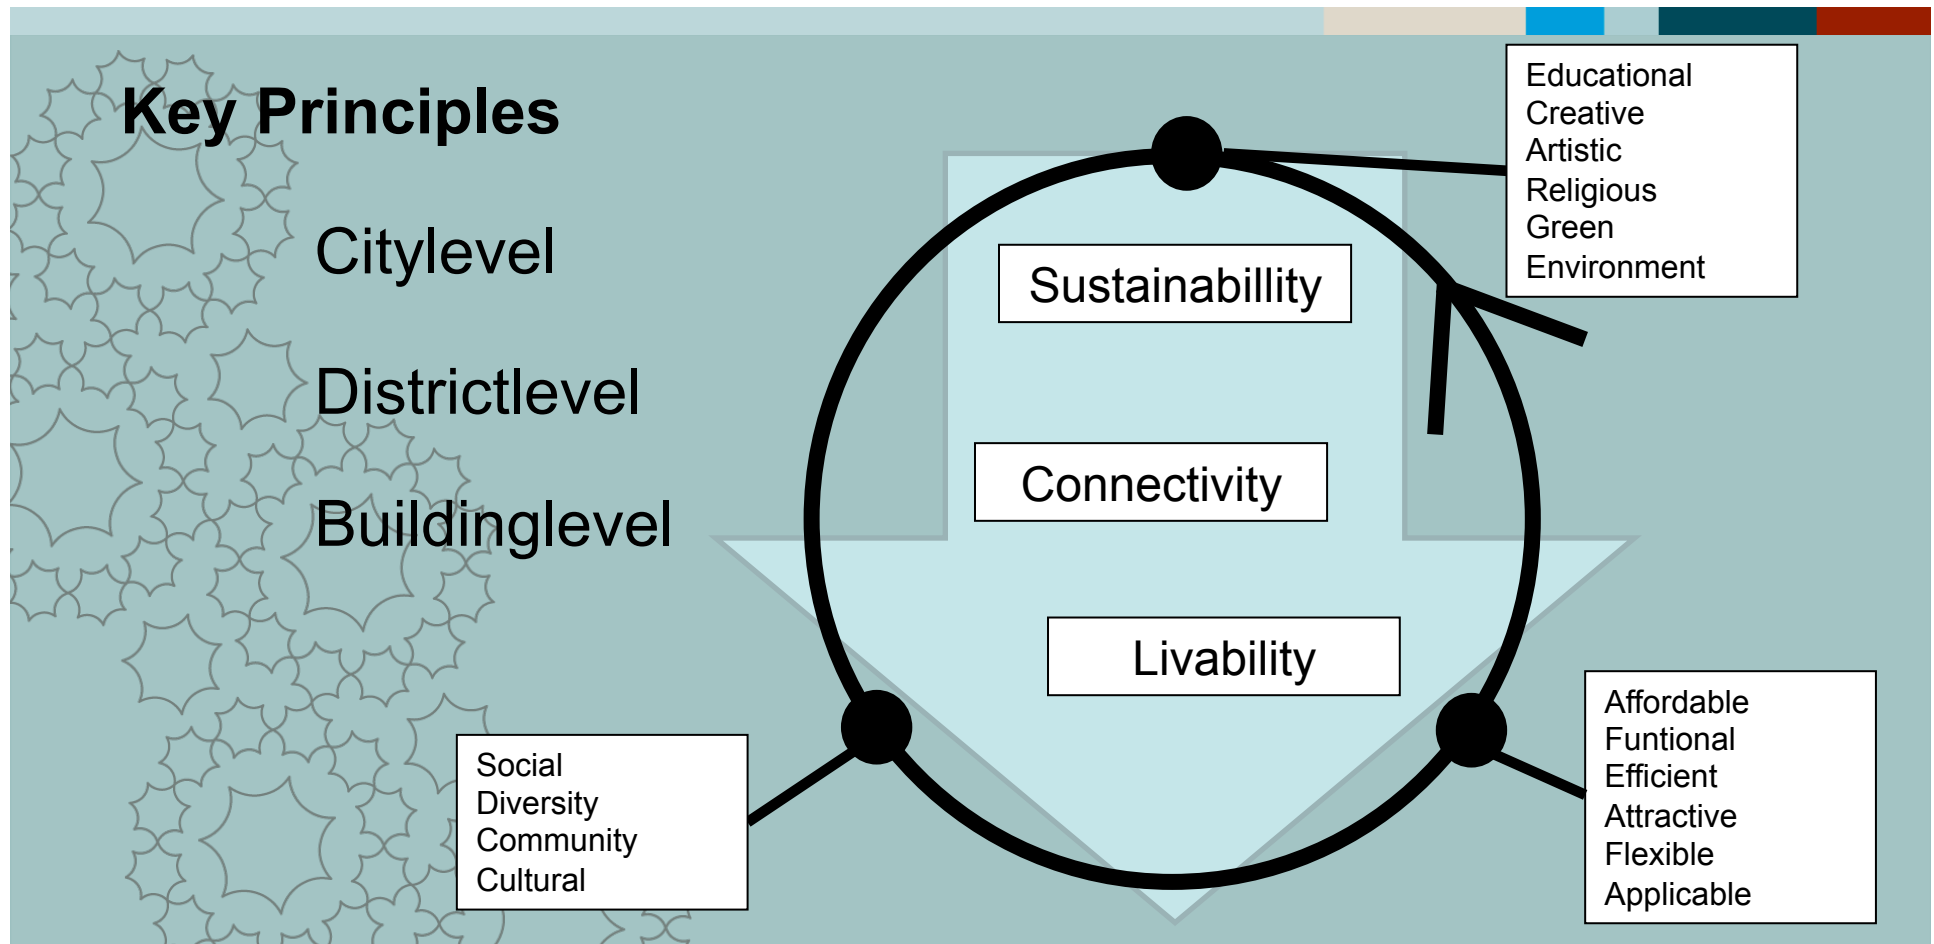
Key Principles

Citylevel

Districtlevel

Buildinglevel

Educational
Creative
Artistic
Religious
Green
Environment

Sustainabillity

Connectivity

Livability

Social
Diversity
Community
Cultural

Affordable
Funtional
Efficient
Attractive
Flexible
Applicable